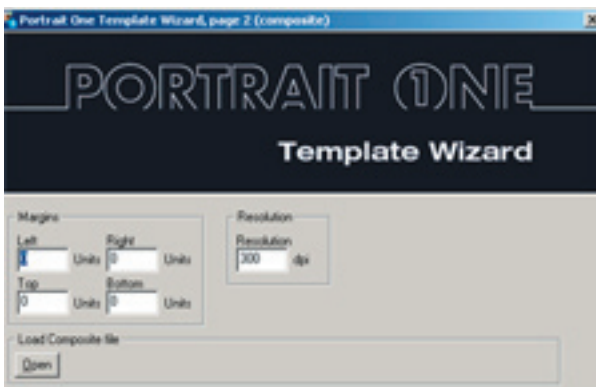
Portrait One Template Wizard, page 2 (composite)

PORTRAIT ONE

Template Wizard

Margins

Left
0 Units

Right
0 Units

Top
0 Units

Bottom
0 Units

Resolution

Resolution
300 dpi

Load Composite file

Open